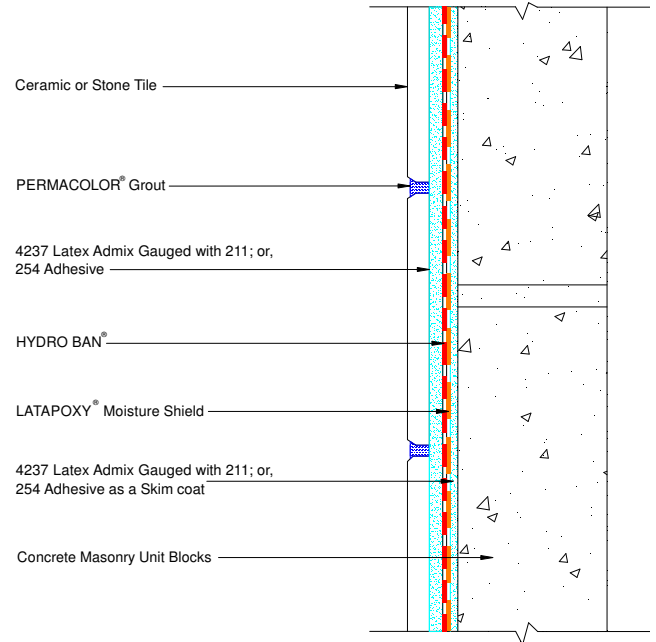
Ceramic or Stone Tile

PERMACOLOR® Grout

4237 Latex Admix Gauged with 211; or, 254 Adhesive

HYDRO BAN®

LATAPOXY® Moisture Shield

4237 Latex Admix Gauged with 211; or, 254 Adhesive as a Skim coat

Concrete Masonry Unit Blocks